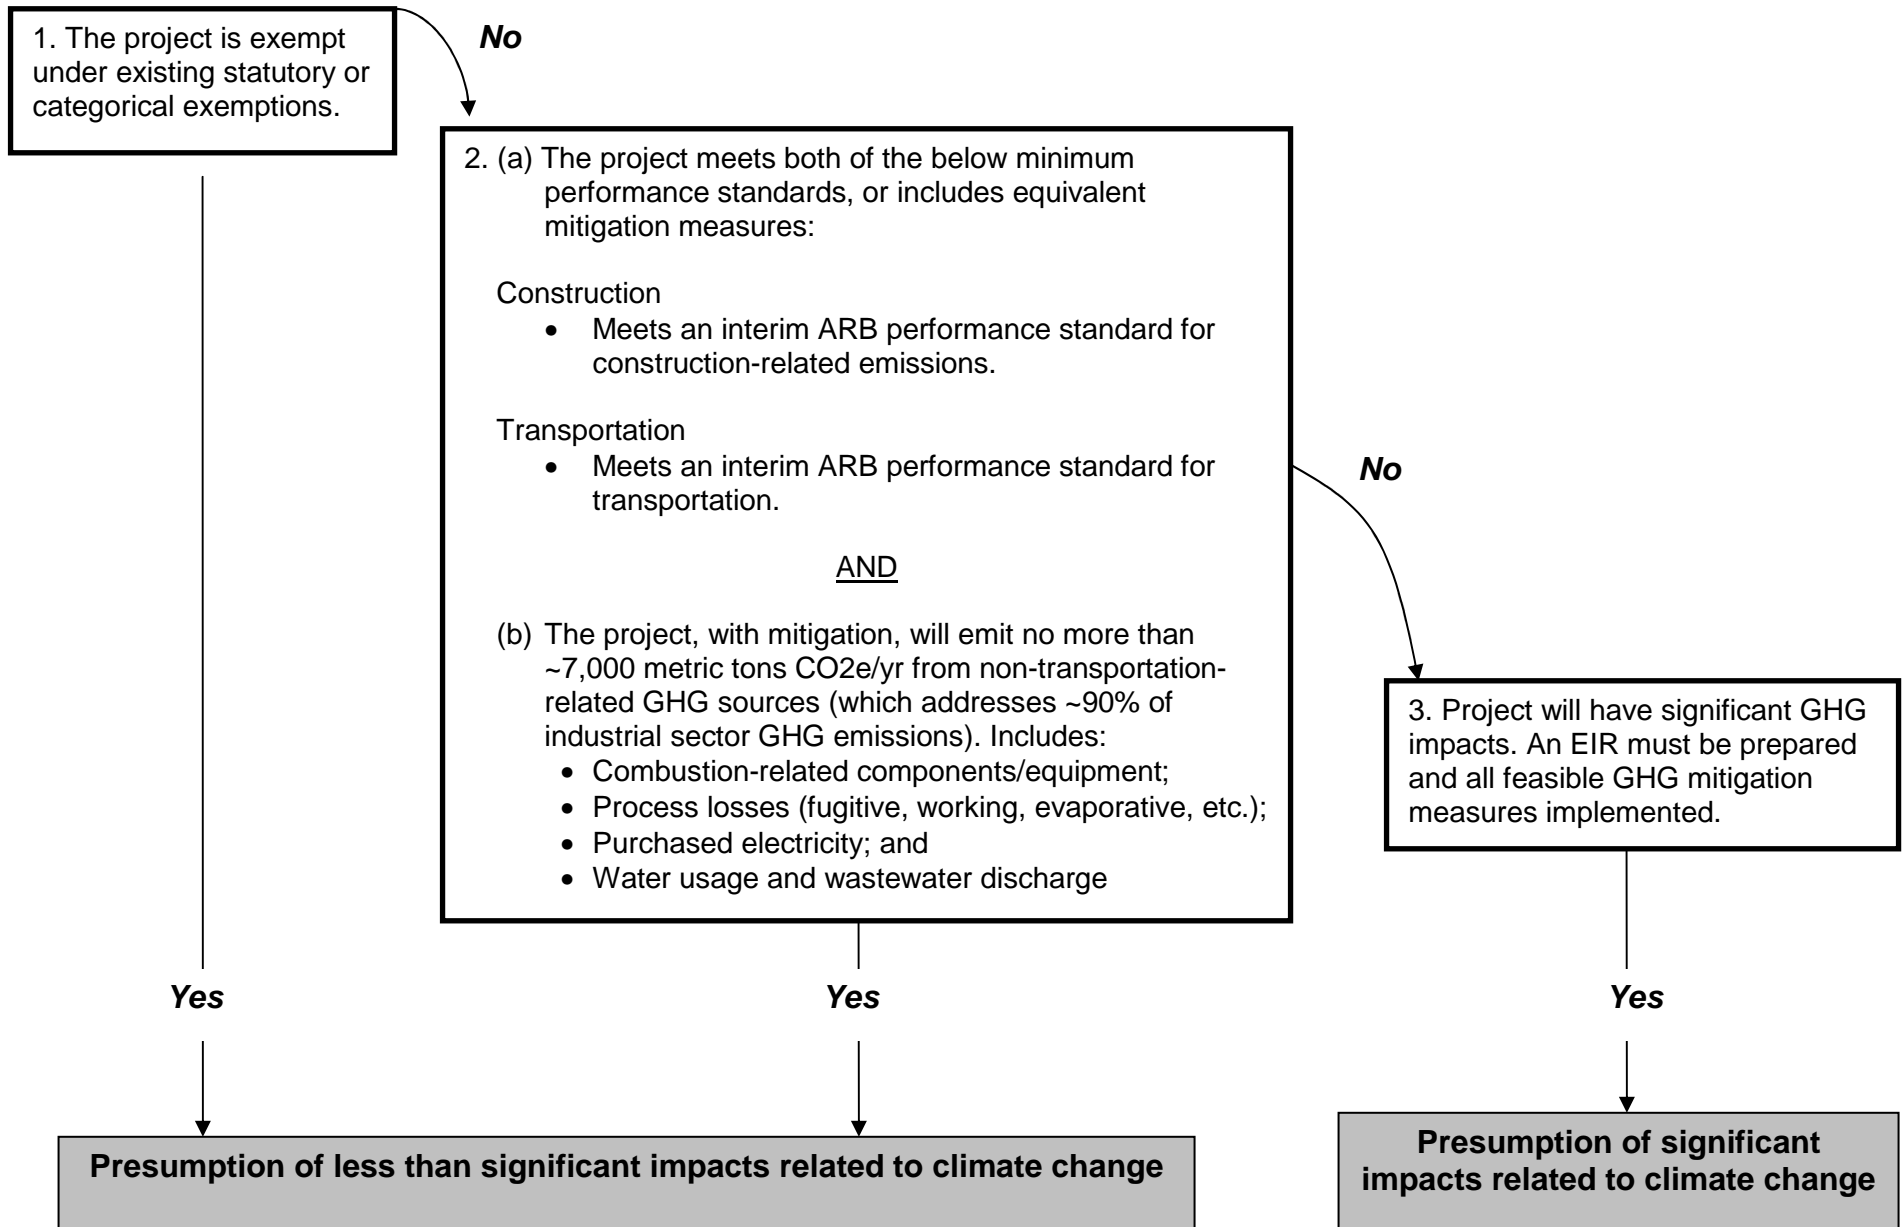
1. The project is exempt under existing statutory or categorical exemptions.

No

2. (a) The project meets both of the below minimum performance standards, or includes equivalent mitigation measures:

Construction
- Meets an interim ARB performance standard for construction-related emissions.

Transportation
- Meets an interim ARB performance standard for transportation.

AND

(b) The project, with mitigation, will emit no more than ~7,000 metric tons CO2e/yr from non-transportation-related GHG sources (which addresses ~90% of industrial sector GHG emissions). Includes:
- Combustion-related components/equipment;
- Process losses (fugitive, working, evaporative, etc.);
- Purchased electricity; and
- Water usage and wastewater discharge

No

3. Project will have significant GHG impacts. An EIR must be prepared and all feasible GHG mitigation measures implemented.

Yes

Yes

Yes

Presumption of less than significant impacts related to climate change

Presumption of significant impacts related to climate change